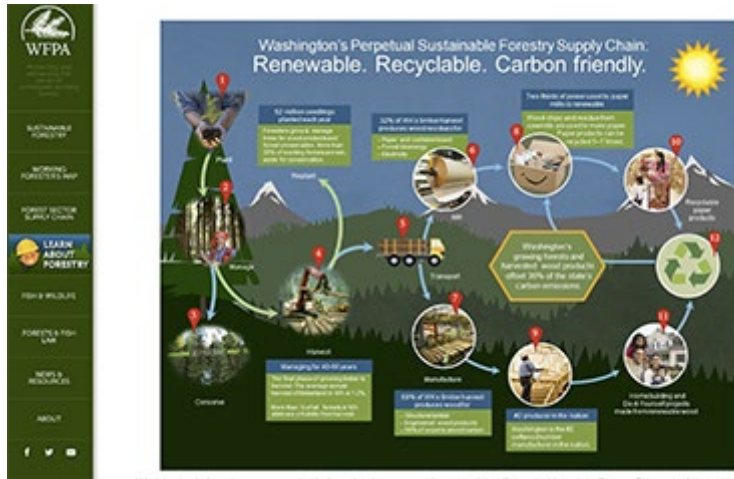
WFPA

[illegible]

SUSTAINABLE FORESTRY

WORKING FORESTS MAP

FOREST SECTOR SUPPLY CHAIN

LEARN ABOUT FORESTRY

FISH & WILDLIFE

FORESTS & FISH LAW

NEWS & RESOURCES

ABOUT

Washington's Perpetual Sustainable Forestry Supply Chain:
Renewable. Recyclable. Carbon friendly.

1

Plant

2

Manage

3

Conserve

4

Harvest

5

Transport

6

Mill

7

Manufacture

8

9

10

11

12

52 million seedlings planted each year

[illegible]

Replant

Managing for 40-60 years

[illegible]

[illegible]

Two-thirds of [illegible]

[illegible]

Washington's growing forests and harvested wood products offset 35% of the state's carbon emissions.

Recyclable paper products

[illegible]

#2 producer in the nation

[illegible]

Homebuilding and Do-It-Yourself projects made from renewable wood

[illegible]